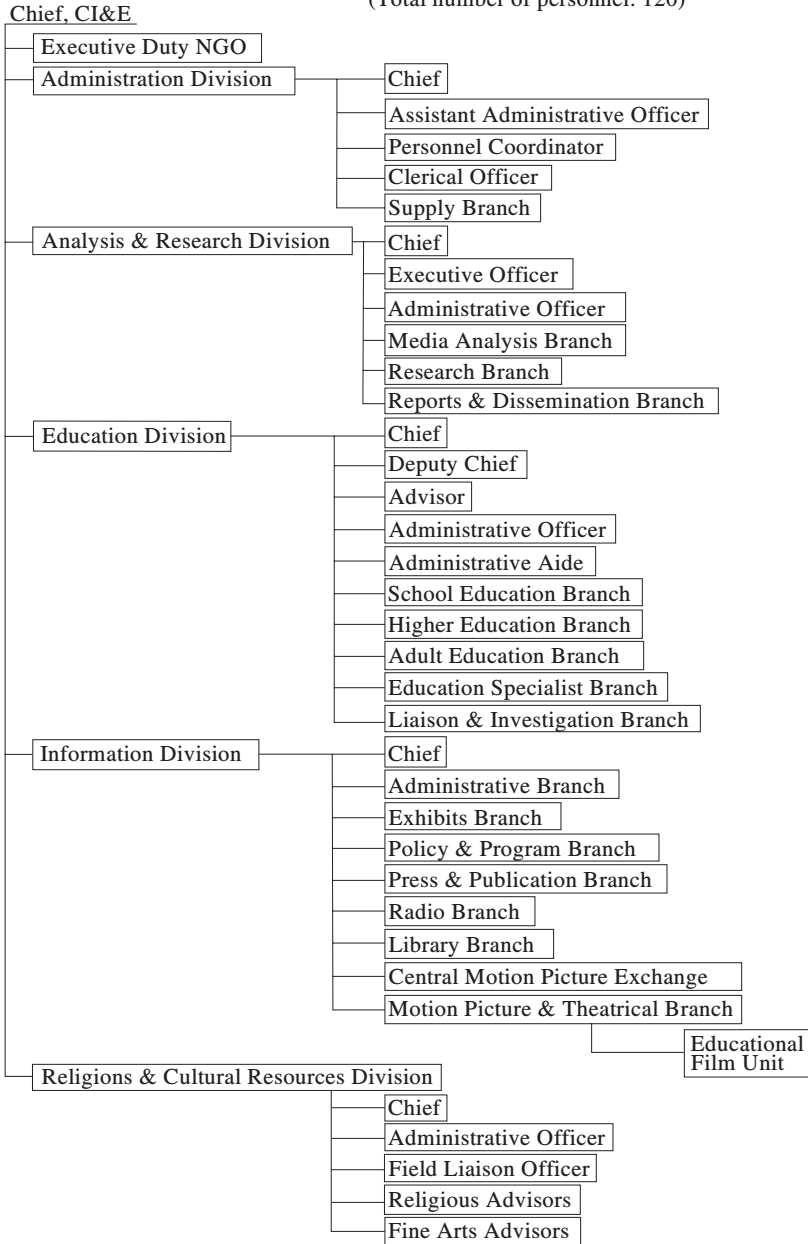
Chief, CI&E

(Total number of personnel: 120)

Executive Duty NGO

Administration Division
Chief
Assistant Administrative Officer
Personnel Coordinator
Clerical Officer
Supply Branch

Analysis & Research Division
Chief
Executive Officer
Administrative Officer
Media Analysis Branch
Research Branch
Reports & Dissemination Branch

Education Division
Chief
Deputy Chief
Advisor
Administrative Officer
Administrative Aide
School Education Branch
Higher Education Branch
Adult Education Branch
Education Specialist Branch
Liaison & Investigation Branch

Information Division
Chief
Administrative Branch
Exhibits Branch
Policy & Program Branch
Press & Publication Branch
Radio Branch
Library Branch
Central Motion Picture Exchange
Motion Picture & Theatrical Branch
Educational Film Unit

Religions & Cultural Resources Division
Chief
Administrative Officer
Field Liaison Officer
Religious Advisors
Fine Arts Advisors